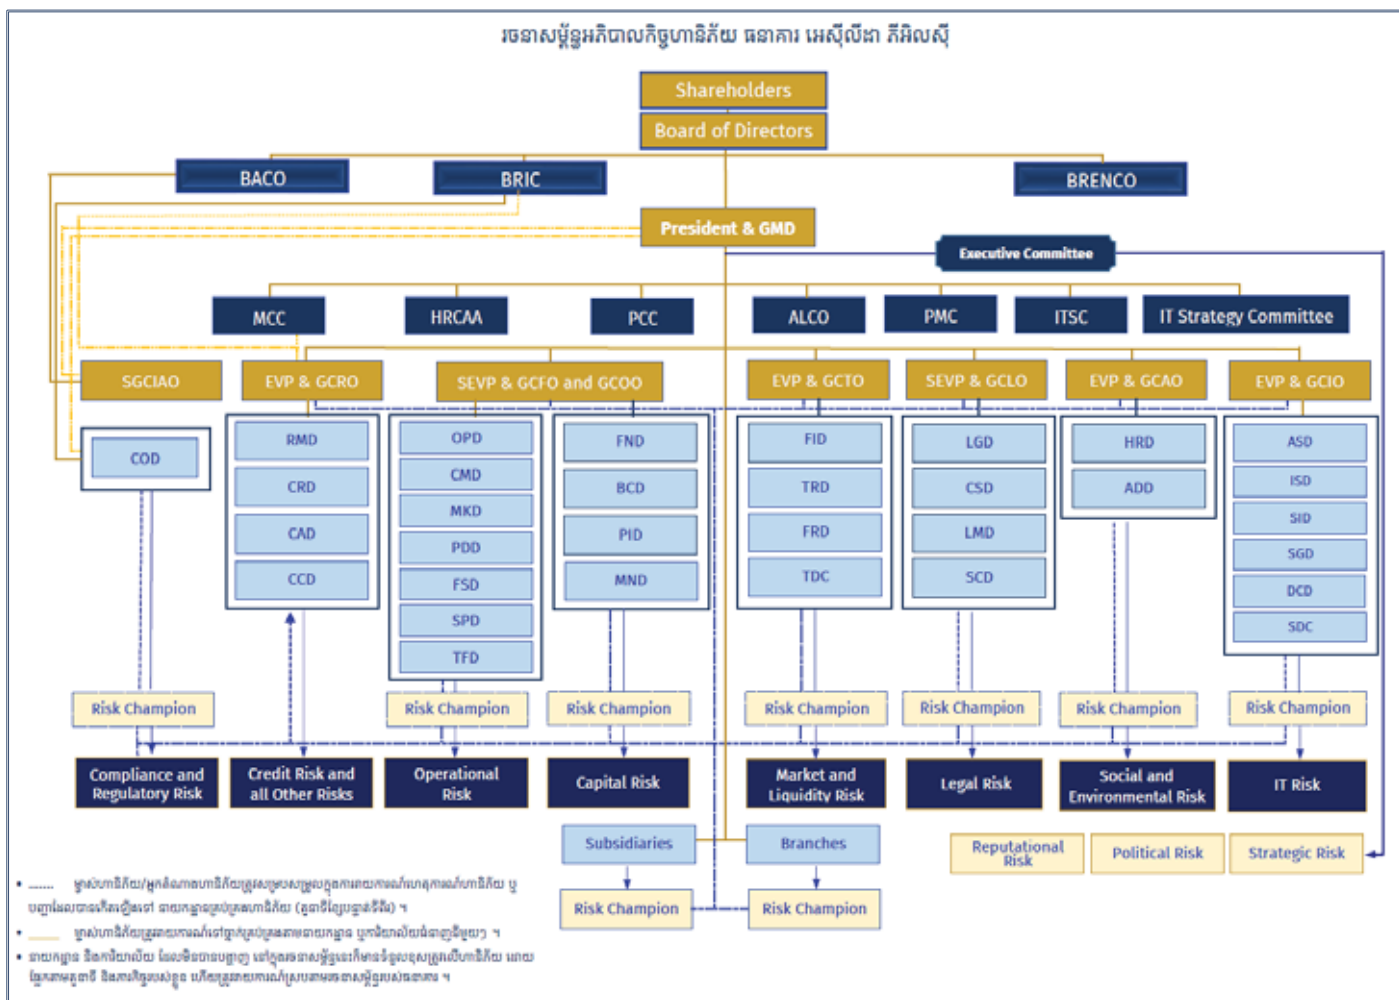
រចនាសម្ព័ន្ធអភិបាលកិច្ចហានិភ័យ ធនាគារ អេស៊ីលីដា ភីអិលស៊ី

Shareholders

Board of Directors

BACO

BRIC

BRENCO

President & GMD

Executive Committee

MCC

HRCAA

PCC

ALCO

PMC

ITSC

IT Strategy Committee

SGCIAO

EVP & GCRO

SEVP & GCFO and GCOO

EVP & GCTO

SEVP & GCLO

EVP & GCAO

EVP & GCIO

COD

RMD
CRD
CAD
CCD

OPD
CMD
MKD
PDD
FSD
SPD
TFD

FND
BCD
PID
MND

FID
TRD
FRD
TDC

LGD
CSD
LMD
SCD

HRD
ADD

ASD
ISD
SID
SGD
DCD
SDC

Risk Champion

Risk Champion

Risk Champion

Risk Champion

Risk Champion

Risk Champion

Risk Champion

Compliance and Regulatory Risk

Credit Risk and all Other Risks

Operational Risk

Capital Risk

Market and Liquidity Risk

Legal Risk

Social and Environmental Risk

IT Risk

Subsidiaries

Branches

Risk Champion

Risk Champion

Reputational Risk

Political Risk

Strategic Risk

• ....... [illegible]

• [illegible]

• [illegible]